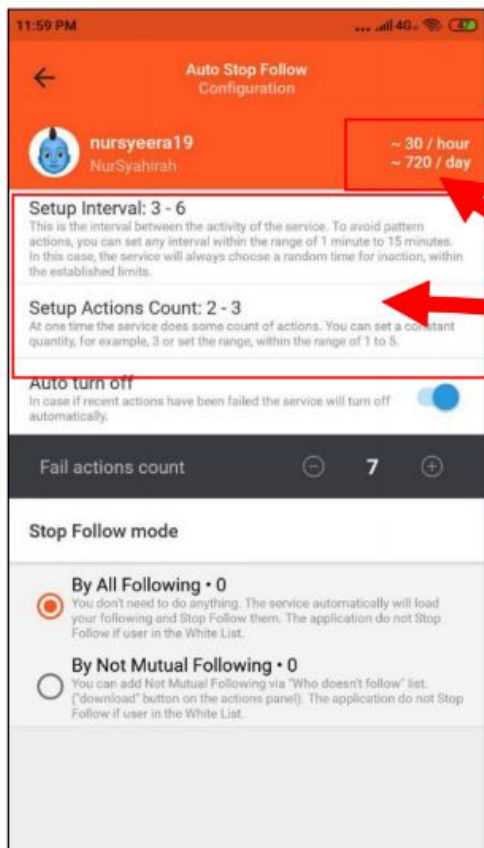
11:59 PM

4G

Auto Stop Follow
Configuration

nursyeera19
NurSyahirah

~ 30 / hour
~ 720 / day

Setup Interval: 3 - 6
This is the interval between the activity of the service. To avoid pattern actions, you can set any interval within the range of 1 minute to 15 minutes. In this case, the service will always choose a random time for inaction, within the established limits.

Setup Actions Count: 2 - 3
At one time the service does some count of actions. You can set a constant quantity, for example, 3 or set the range, within the range of 1 to 5.

Auto turn off
In case if recent actions have been failed the service will turn off automatically.

Fail actions count 7

Stop Follow mode

By All Following • 0
You don't need to do anything. The service automatically will load your following and Stop Follow them. The application do not Stop Follow if user in the White List.

By Not Mutual Following • 0
You can add Not Mutual Following via "Who doesn't follow" list. ("download" button on the actions panel). The application do not Stop Follow if user in the White List.